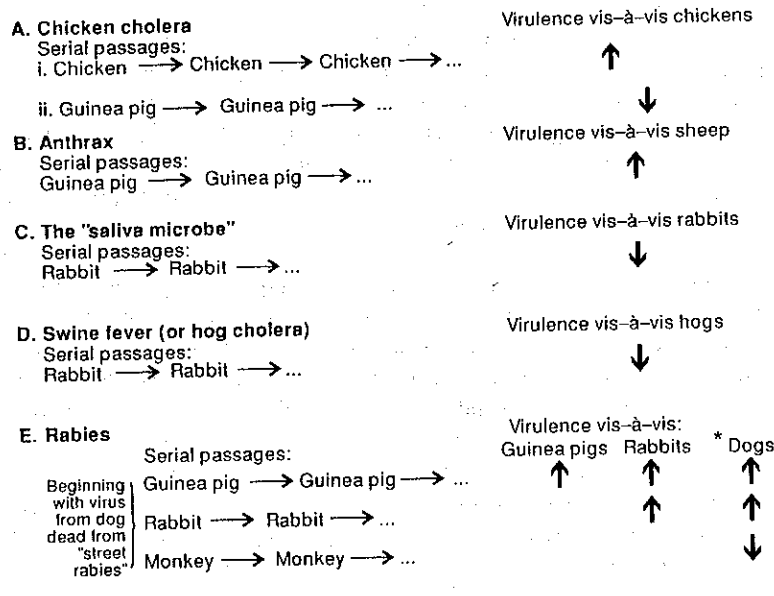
A. Chicken cholera
Serial passages:
i. Chicken → Chicken → Chicken → ...

ii. Guinea pig → Guinea pig → ...

Virulence vis–à–vis chickens
↑
↓

B. Anthrax
Serial passages:
Guinea pig → Guinea pig → ...

Virulence vis–à–vis sheep
↑

C. The "saliva microbe"
Serial passages:
Rabbit → Rabbit → ...

Virulence vis–à–vis rabbits
↓

D. Swine fever (or hog cholera)
Serial passages:
Rabbit → Rabbit → ...

Virulence vis–à–vis hogs
↓

E. Rabies
Serial passages:
Beginning with virus from dog dead from "street rabies"
Guinea pig → Guinea pig → ...
Rabbit → Rabbit → ...
Monkey → Monkey → ...

Virulence vis–à–vis:
Guinea pigs ↑
Rabbits ↑ ↑
* Dogs ↑ ↑ ↓